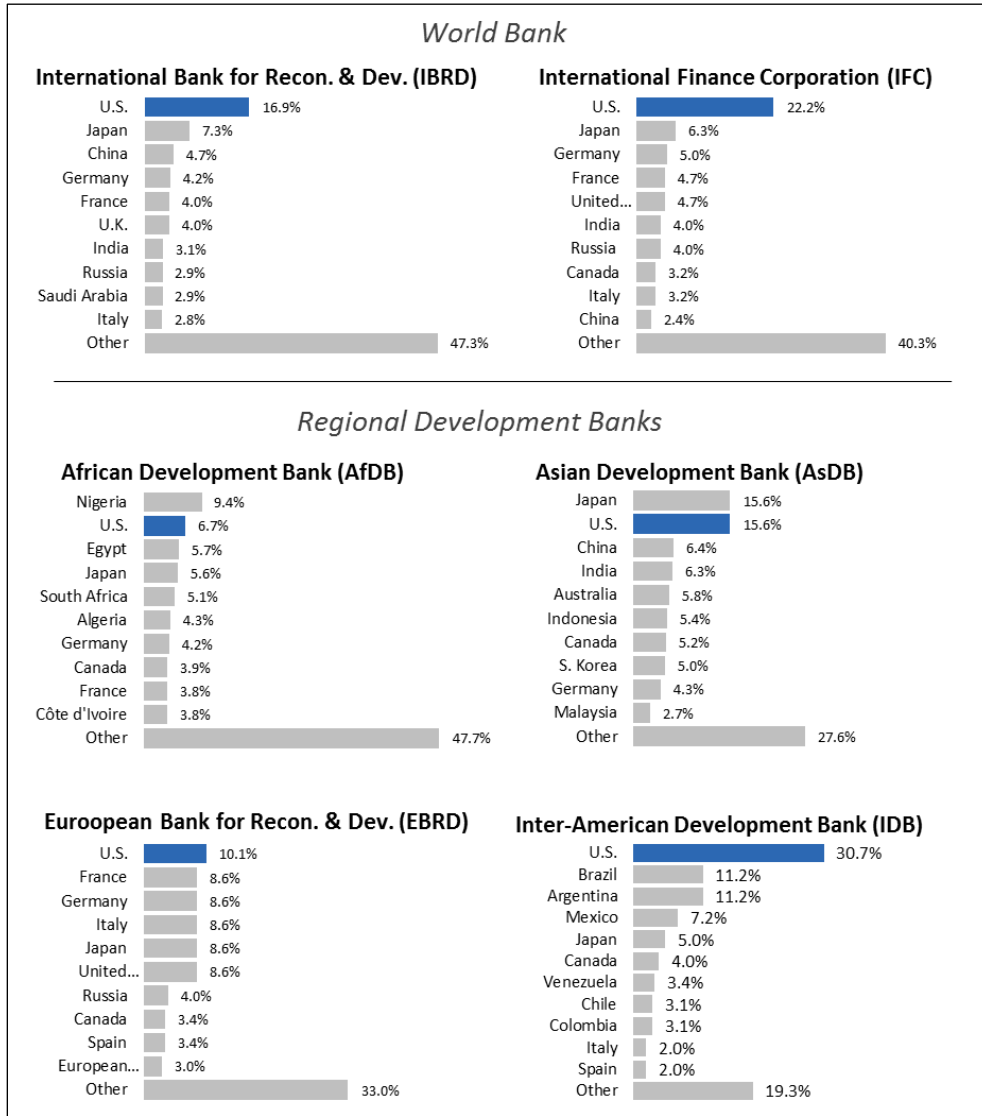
World Bank

International Bank for Recon. & Dev. (IBRD)

| | |
|---|---|
| U.S. | 16.9% |
| Japan | 7.3% |
| China | 4.7% |
| Germany | 4.2% |
| France | 4.0% |
| U.K. | 4.0% |
| India | 3.1% |
| Russia | 2.9% |
| Saudi Arabia | 2.9% |
| Italy | 2.8% |
| Other | 47.3% |

International Finance Corporation (IFC)

| | |
|---|---|
| U.S. | 22.2% |
| Japan | 6.3% |
| Germany | 5.0% |
| France | 4.7% |
| United... | 4.7% |
| India | 4.0% |
| Russia | 4.0% |
| Canada | 3.2% |
| Italy | 3.2% |
| China | 2.4% |
| Other | 40.3% |

Regional Development Banks

African Development Bank (AfDB)

| | |
|---|---|
| Nigeria | 9.4% |
| U.S. | 6.7% |
| Egypt | 5.7% |
| Japan | 5.6% |
| South Africa | 5.1% |
| Algeria | 4.3% |
| Germany | 4.2% |
| Canada | 3.9% |
| France | 3.8% |
| Côte d'Ivoire | 3.8% |
| Other | 47.7% |

Asian Development Bank (AsDB)

| | |
|---|---|
| Japan | 15.6% |
| U.S. | 15.6% |
| China | 6.4% |
| India | 6.3% |
| Australia | 5.8% |
| Indonesia | 5.4% |
| Canada | 5.2% |
| S. Korea | 5.0% |
| Germany | 4.3% |
| Malaysia | 2.7% |
| Other | 27.6% |

Euroopean Bank for Recon. & Dev. (EBRD)

| | |
|---|---|
| U.S. | 10.1% |
| France | 8.6% |
| Germany | 8.6% |
| Italy | 8.6% |
| Japan | 8.6% |
| United... | 8.6% |
| Russia | 4.0% |
| Canada | 3.4% |
| Spain | 3.4% |
| European... | 3.0% |
| Other | 33.0% |

Inter-American Development Bank (IDB)

| | |
|---|---|
| U.S. | 30.7% |
| Brazil | 11.2% |
| Argentina | 11.2% |
| Mexico | 7.2% |
| Japan | 5.0% |
| Canada | 4.0% |
| Venezuela | 3.4% |
| Chile | 3.1% |
| Colombia | 3.1% |
| Italy | 2.0% |
| Spain | 2.0% |
| Other | 19.3% |